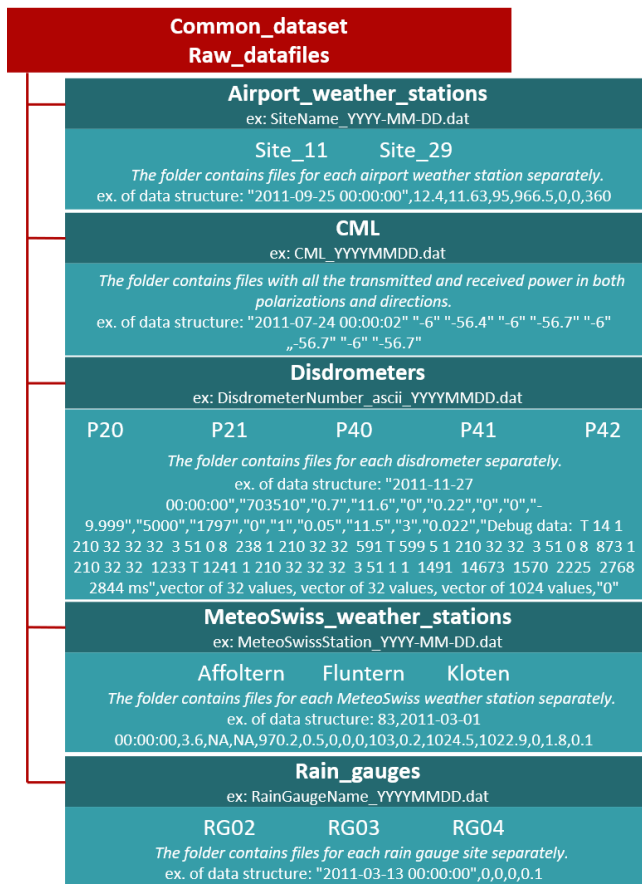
Common_dataset
Raw_datafiles

Airport_weather_stations
ex: SiteName_YYYY-MM-DD.dat

Site_11 Site_29
The folder contains files for each airport weather station separately.
ex. of data structure: "2011-09-25 00:00:00",12.4,11.63,95,966.5,0,0,360

CML
ex: CML_YYYYMMDD.dat

The folder contains files with all the transmitted and received power in both polarizations and directions.
ex. of data structure: "2011-07-24 00:00:02" "-6" "-56.4" "-6" "-56.7" "-6" „-56.7" "-6" "-56.7"

Disdrometers
ex: DisdrometerNumber_ascii_YYYYMMDD.dat

P20 P21 P40 P41 P42
The folder contains files for each disdrometer separately.
ex. of data structure: "2011-11-27 00:00:00","703510","0.7","11.6","0","0.22","0","0","-9.999","5000","1797","0","1","0.05","11.5","3","0.022","Debug data: T 14 1 210 32 32 32 3 51 0 8 238 1 210 32 32 591 T 599 5 1 210 32 32 3 51 0 8 873 1 210 32 32 1233 T 1241 1 210 32 32 32 3 51 1 1 1491 14673 1570 2225 2768 2844 ms",vector of 32 values, vector of 32 values, vector of 1024 values,"0"

MeteoSwiss_weather_stations
ex: MeteoSwissStation_YYYY-MM-DD.dat

Affoltern Fluntern Kloten
The folder contains files for each MeteoSwiss weather station separately.
ex. of data structure: 83,2011-03-01 00:00:00,3.6,NA,NA,970.2,0.5,0,0,0,103,0.2,1024.5,1022.9,0,1.8,0.1

Rain_gauges
ex: RainGaugeName_YYYYMMDD.dat

RG02 RG03 RG04
The folder contains files for each rain gauge site separately.
ex. of data structure: "2011-03-13 00:00:00",0,0,0,0.1